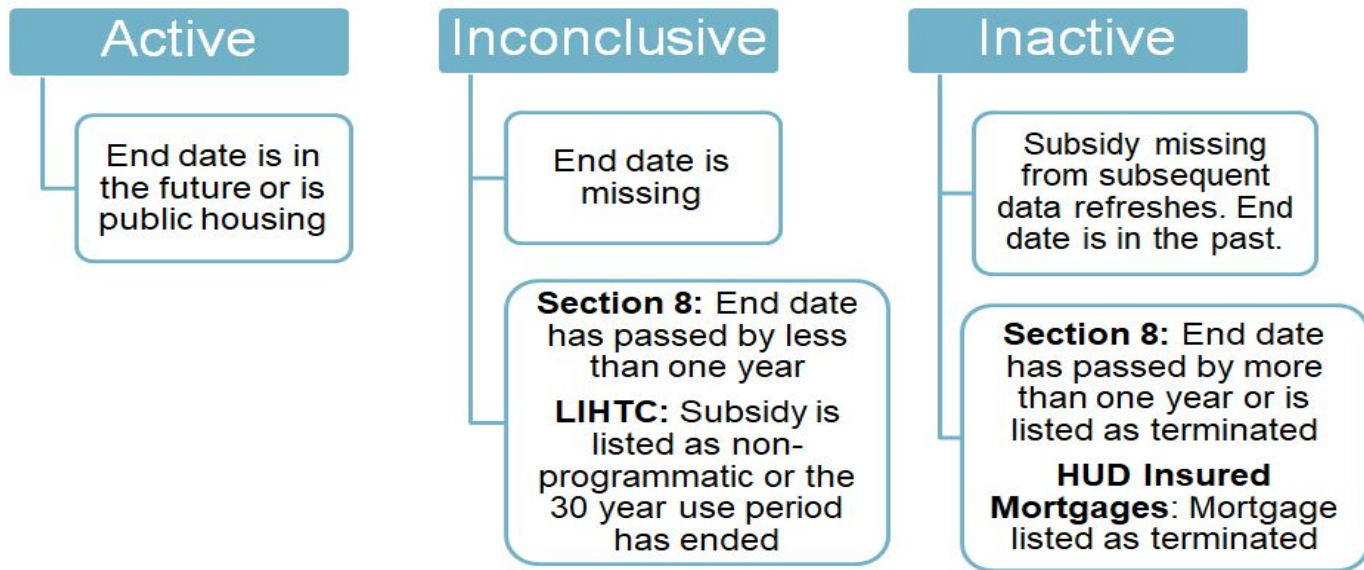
Active

End date is in the future or is public housing

Inconclusive

End date is missing

**Section 8:** End date has passed by less than one year

**LIHTC:** Subsidy is listed as non-programmatic or the 30 year use period has ended

Inactive

Subsidy missing from subsequent data refreshes. End date is in the past.

**Section 8:** End date has passed by more than one year or is listed as terminated

**HUD Insured Mortgages**: Mortgage listed as terminated